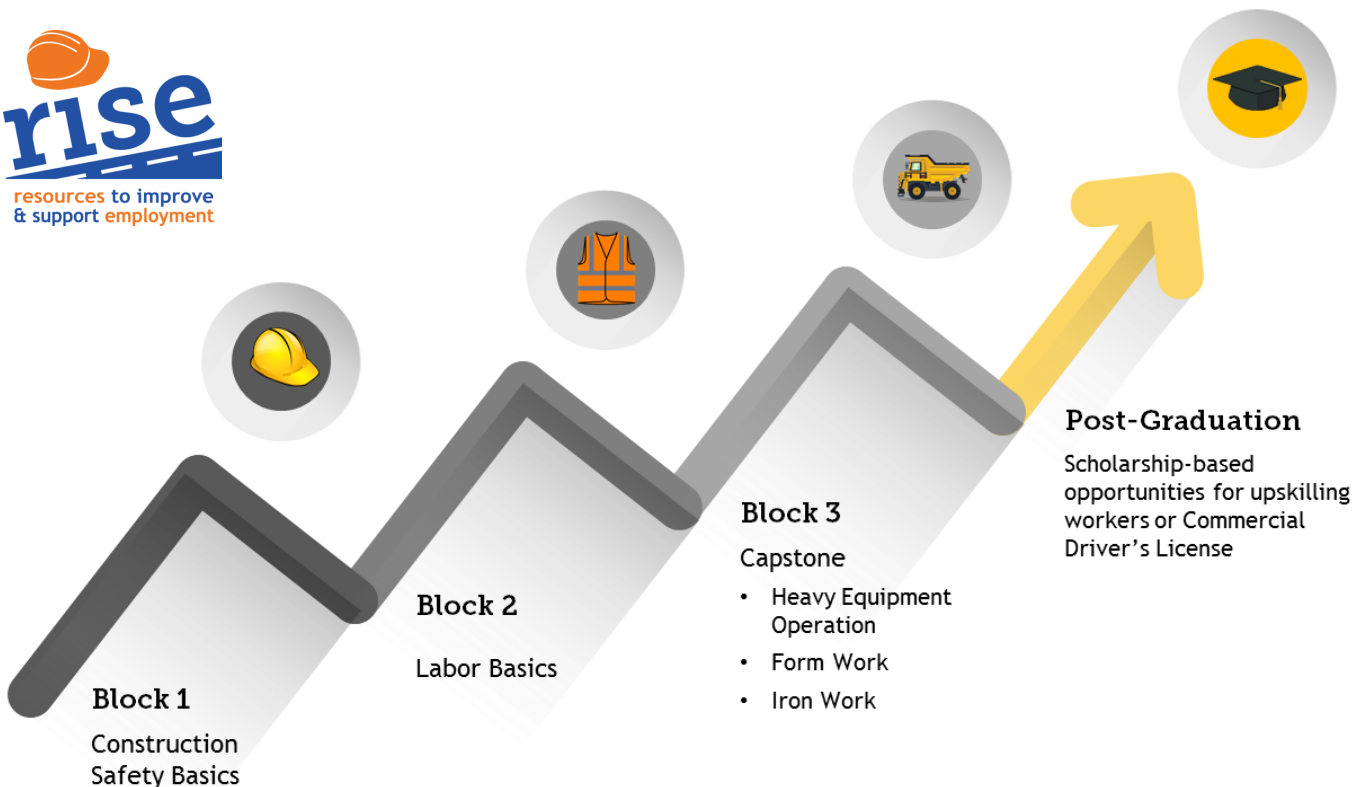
rise
resources to improve & support employment

Block 1

Construction Safety Basics

Block 2

Labor Basics

Block 3

Capstone

- Heavy Equipment Operation
- Form Work
- Iron Work

Post-Graduation

Scholarship-based opportunities for upskilling workers or Commercial Driver's License